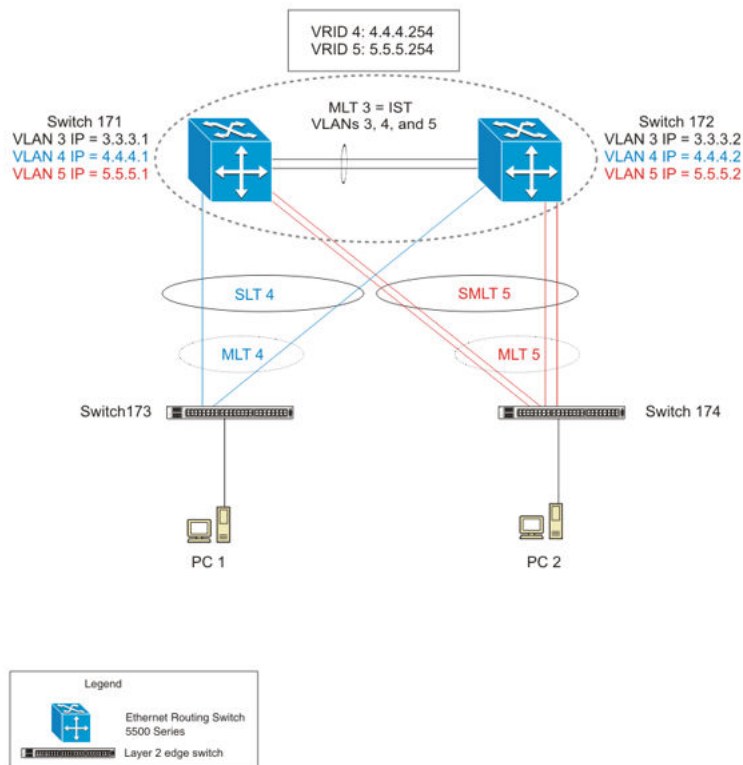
VRID 4: 4.4.4.254
VRID 5: 5.5.5.254

Switch 171
VLAN 3 IP = 3.3.3.1
VLAN 4 IP = 4.4.4.1
VLAN 5 IP = 5.5.5.1

MLT 3 = IST
VLANs 3, 4, and 5

Switch 172
VLAN 3 IP = 3.3.3.2
VLAN 4 IP = 4.4.4.2
VLAN 5 IP = 5.5.5.2

SLT 4

SMLT 5

MLT 4

MLT 5

Switch173

Switch 174

PC 1

PC 2

Legend

Ethernet Routing Switch 5500 Series

Layer 2 edge switch